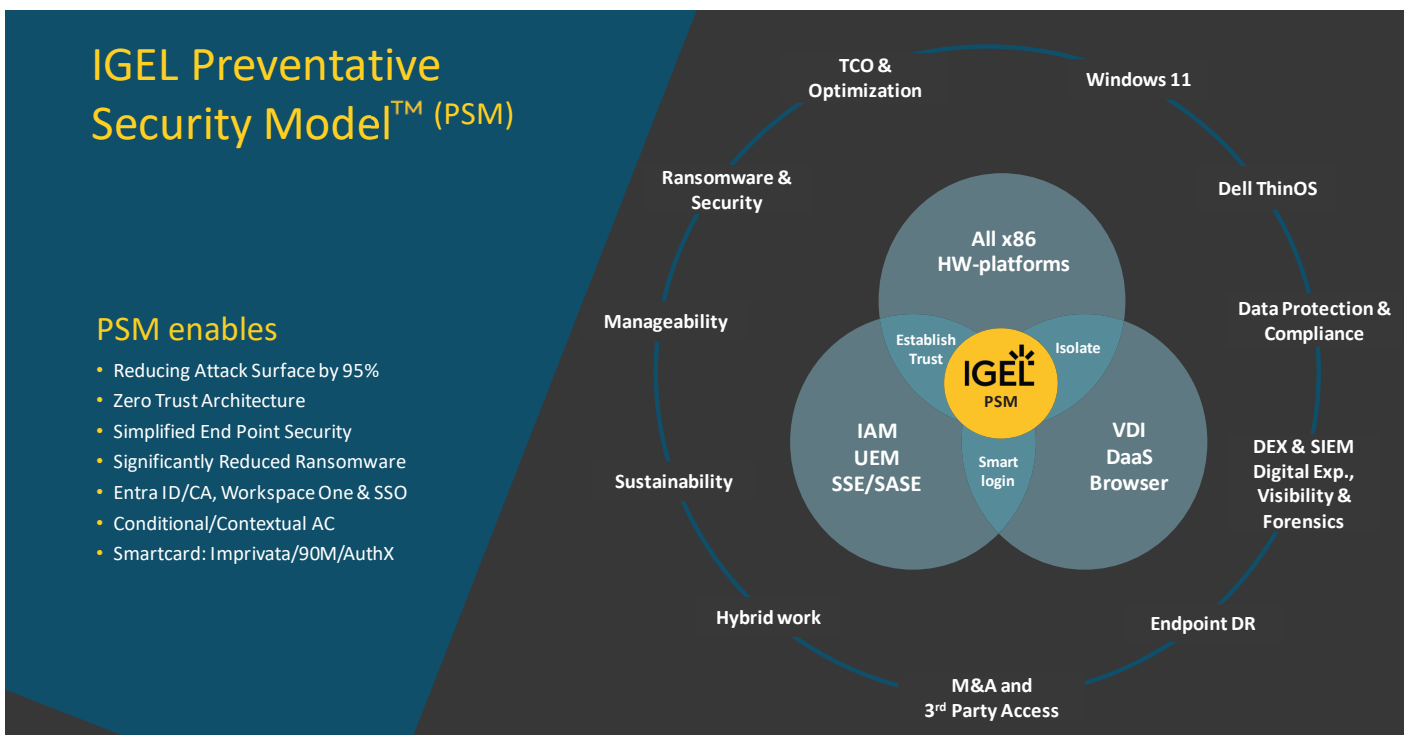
IGEL Preventative Security Model$^{TM}$ (PSM)

PSM enables

- Reducing Attack Surface by 95%
- Zero Trust Architecture
- Simplified End Point Security
- Significantly Reduced Ransomware
- Entra ID/CA, Workspace One & SSO
- Conditional/Contextual AC
- Smartcard: Imprivata/90M/AuthX

TCO & Optimization

Windows 11

Ransomware & Security

Dell ThinOS

All x86 HW-platforms

Data Protection & Compliance

Manageability

Establish Trust

IGEL PSM

Isolate

IAM UEM SSE/SASE

Smart login

VDI DaaS Browser

DEX & SIEM Digital Exp., Visibility & Forensics

Sustainability

Hybrid work

Endpoint DR

M&A and 3$^{rd}$ Party Access